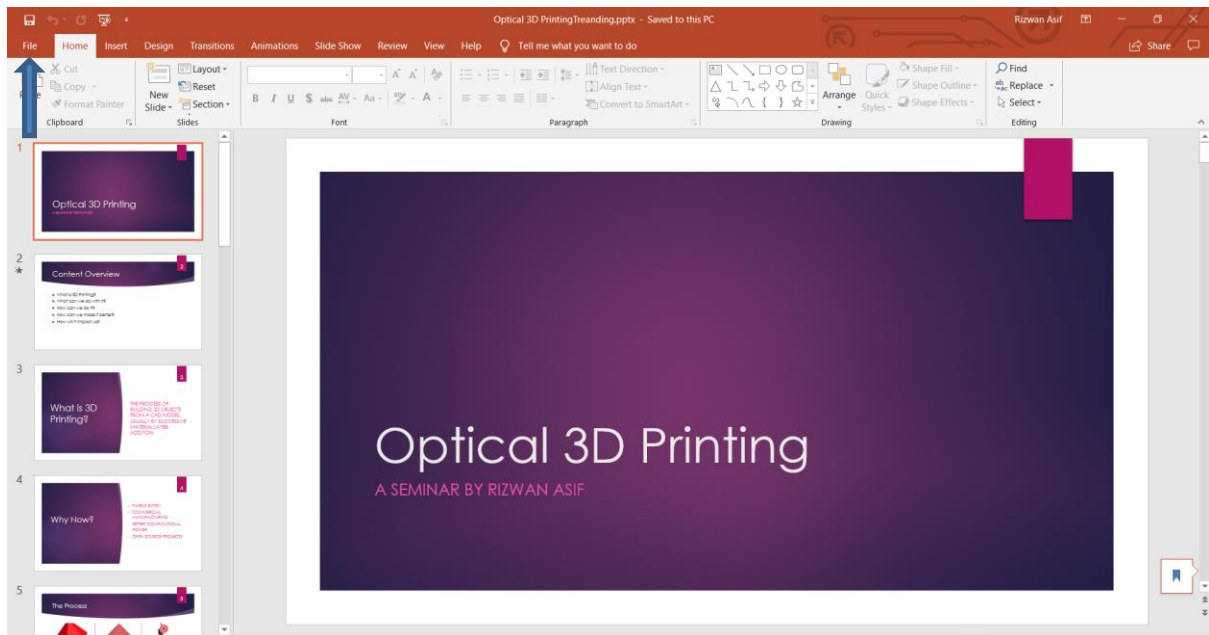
Optical 3D PrintingTreanding.pptx - Saved to this PC

Rizwan Asif

File Home Insert Design Transitions Animations Slide Show Review View Help Tell me what you want to do

Share

Cut
Copy
Format Painter
Clipboard

New Slide
Layout
Reset
Section
Slides

Font

Text Direction
Align Text
Convert to SmartArt
Paragraph

Arrange
Quick Styles
Shape Fill
Shape Outline
Shape Effects
Drawing

Find
Replace
Select
Editing

1
Optical 3D Printing

2
Content Overview

3
What is 3D Printing?

4
Why Now?

5
The Process

Optical 3D Printing

A SEMINAR BY RIZWAN ASIF